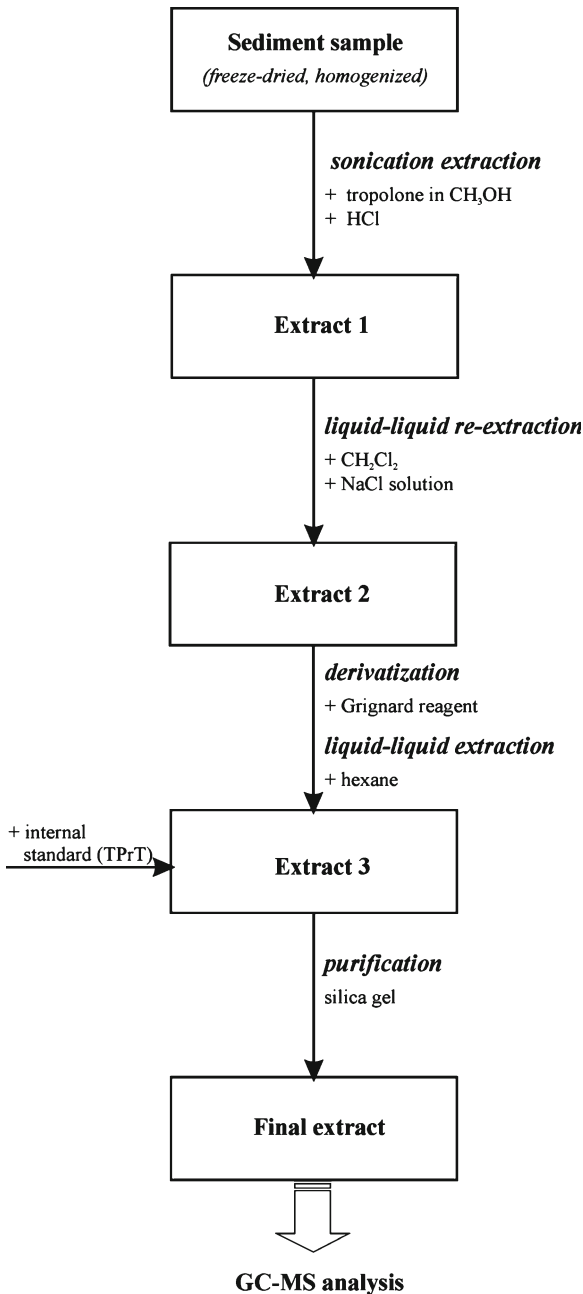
Sediment sample
(freeze-dried, homogenized)

sonication extraction
+ tropolone in $CH_3OH$
+ HCl

Extract 1

liquid-liquid re-extraction
+ $CH_2Cl_2$
+ NaCl solution

Extract 2

derivatization
+ Grignard reagent

liquid-liquid extraction
+ hexane

+ internal standard (TPrT)

Extract 3

purification
silica gel

Final extract

GC-MS analysis